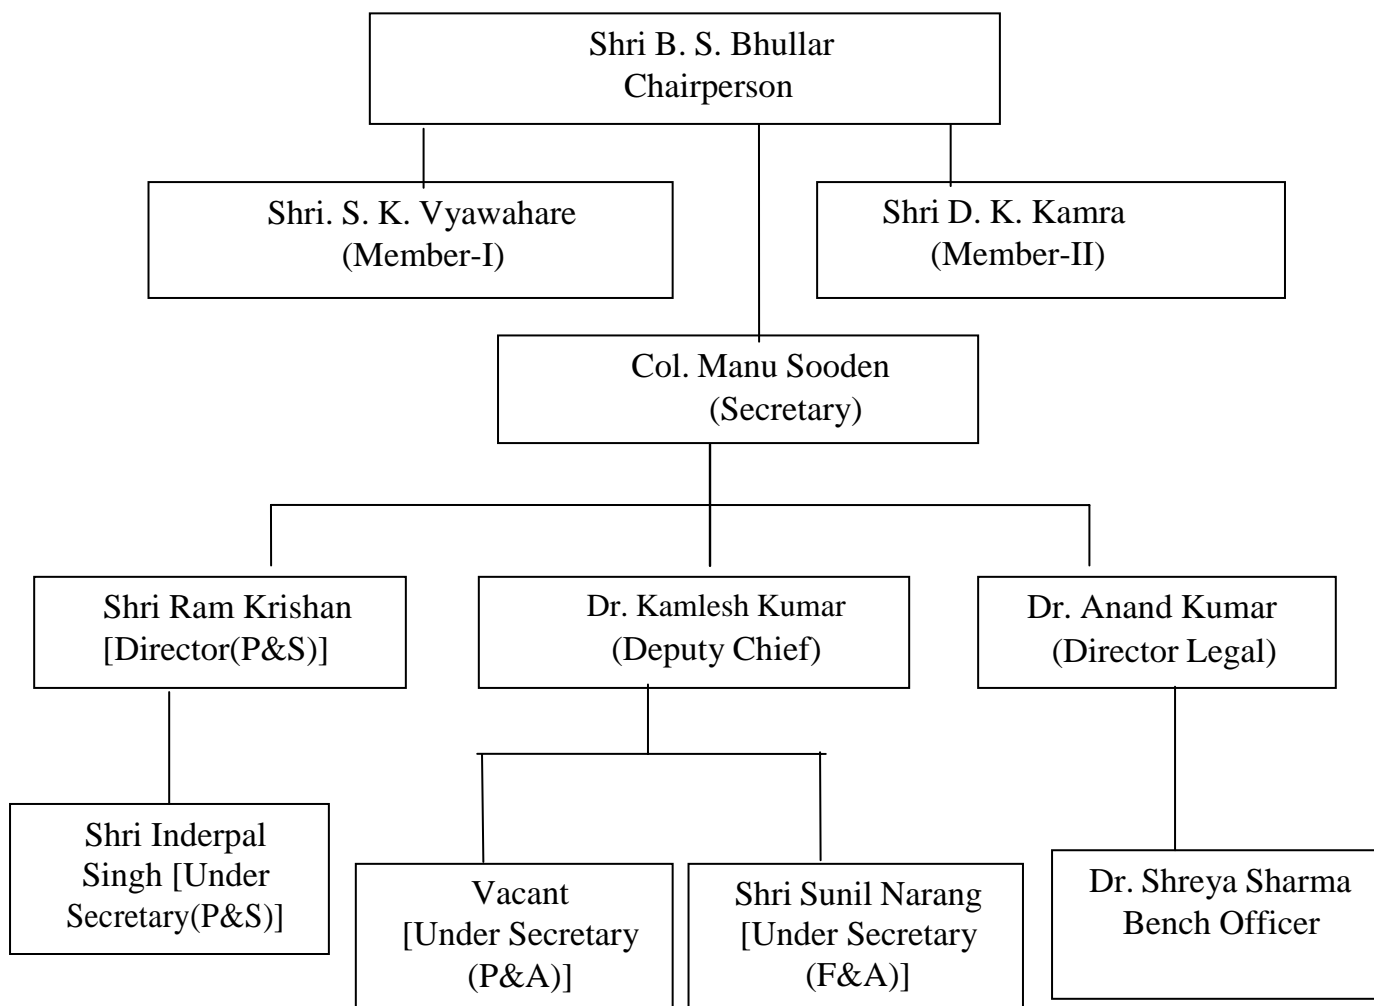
Shri B. S. Bhullar
Chairperson

Shri. S. K. Vyawahare
(Member-I)

Shri D. K. Kamra
(Member-II)

Col. Manu Sooden
(Secretary)

Shri Ram Krishan
[Director(P&S)]

Dr. Kamlesh Kumar
(Deputy Chief)

Dr. Anand Kumar
(Director Legal)

Shri Inderpal Singh [Under Secretary(P&S)]

Vacant
[Under Secretary (P&A)]

Shri Sunil Narang
[Under Secretary (F&A)]

Dr. Shreya Sharma
Bench Officer